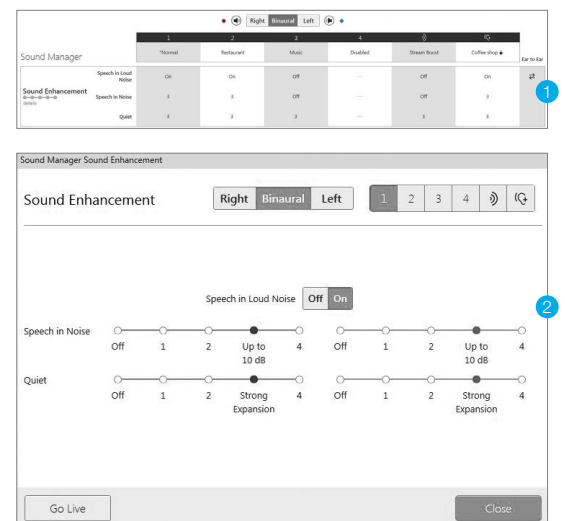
Right Binaural Left

Sound Manager

| | 1 | 2 | 3 | 4 | | |
|---|---|---|---|---|---|---|
| | *Normal | Restaurant | Music | Disabled | Stream Boost | Coffee shop ★ |
| Speech in Loud Noise | On | On | Off | --- | Off | On |
| Speech in Noise | 3 | 3 | Off | --- | Off | 3 |
| Quiet | 3 | 3 | 3 | --- | 3 | 3 |

Sound Enhancement
details

Ear to Ear

1

Sound Manager Sound Enhancement

Sound Enhancement

Right Binaural Left

1 2 3 4

Speech in Loud Noise Off On

2

Speech in Noise
Off 1 2 Up to 10 dB 4
Off 1 2 Up to 10 dB 4

Quiet
Off 1 2 Strong Expansion 4
Off 1 2 Strong Expansion 4

Go Live

Close